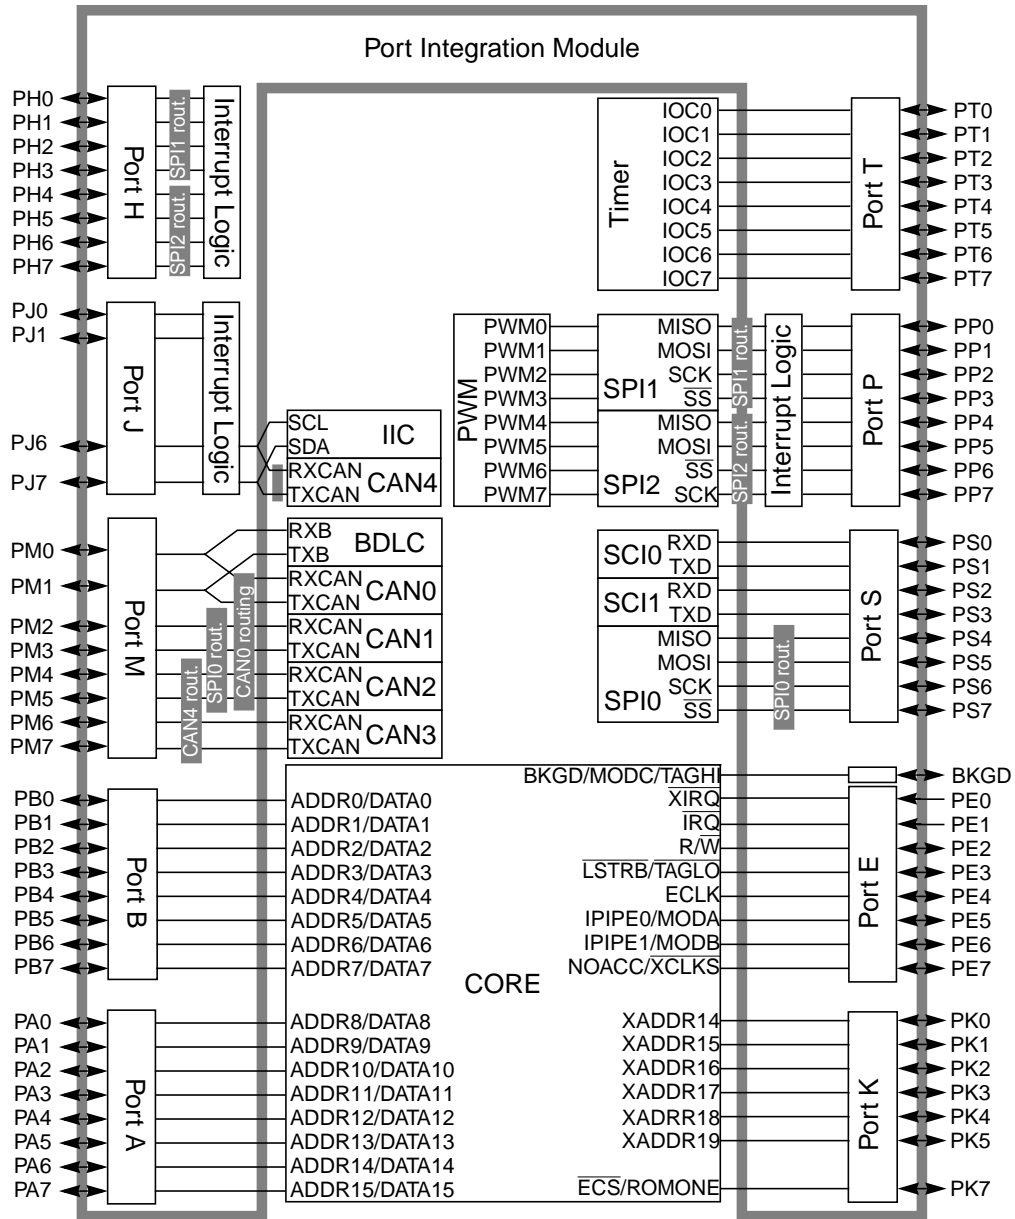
Port Integration Module

PH0
PH1
PH2
PH3
PH4
PH5
PH6
PH7
Port H
SPI1 rout.
SPI2 rout.
Interrupt Logic

PJ0
PJ1
PJ6
PJ7
Port J
Interrupt Logic

PM0
PM1
PM2
PM3
PM4
PM5
PM6
PM7
Port M
CAN4 rout.
SPI0 rout.
CAN0 routing

PB0
PB1
PB2
PB3
PB4
PB5
PB6
PB7
Port B

PA0
PA1
PA2
PA3
PA4
PA5
PA6
PA7
Port A

SCL
SDA
IIC
RXCAN
TXCAN
CAN4

RXB
TXB
BDLC
RXCAN
TXCAN
CAN0
RXCAN
TXCAN
CAN1
RXCAN
TXCAN
CAN2
RXCAN
TXCAN
CAN3

Timer
IOC0
IOC1
IOC2
IOC3
IOC4
IOC5
IOC6
IOC7

PWM
PWM0
PWM1
PWM2
PWM3
PWM4
PWM5
PWM6
PWM7

SPI1
MISO
MOSI
SCK
$\overline{SS}$
SPI2
MISO
MOSI
$\overline{SS}$
SCK
SPI1 rout.
SPI2 rout.
Interrupt Logic

SCI0
RXD
TXD
SCI1
RXD
TXD
SPI0
MISO
MOSI
SCK
$\overline{SS}$
SPI0 rout.

Port T
PT0
PT1
PT2
PT3
PT4
PT5
PT6
PT7

Port P
PP0
PP1
PP2
PP3
PP4
PP5
PP6
PP7

Port S
PS0
PS1
PS2
PS3
PS4
PS5
PS6
PS7

CORE
ADDR0/DATA0
ADDR1/DATA1
ADDR2/DATA2
ADDR3/DATA3
ADDR4/DATA4
ADDR5/DATA5
ADDR6/DATA6
ADDR7/DATA7
ADDR8/DATA8
ADDR9/DATA9
ADDR10/DATA10
ADDR11/DATA11
ADDR12/DATA12
ADDR13/DATA13
ADDR14/DATA14
ADDR15/DATA15

BKGD/MODC/TAGHI
$\overline{XIRQ}$
$\overline{IRQ}$
R/$\overline{W}$
$\overline{LSTRB}$/$\overline{TAGLO}$
ECLK
IPIPE0/MODA
IPIPE1/MODB
NOACC/$\overline{XCLKS}$
XADDR14
XADDR15
XADDR16
XADDR17
XADRR18
XADDR19
$\overline{ECS}$/ROMONE

BKGD
Port E
PE0
PE1
PE2
PE3
PE4
PE5
PE6
PE7

Port K
PK0
PK1
PK2
PK3
PK4
PK5
PK7